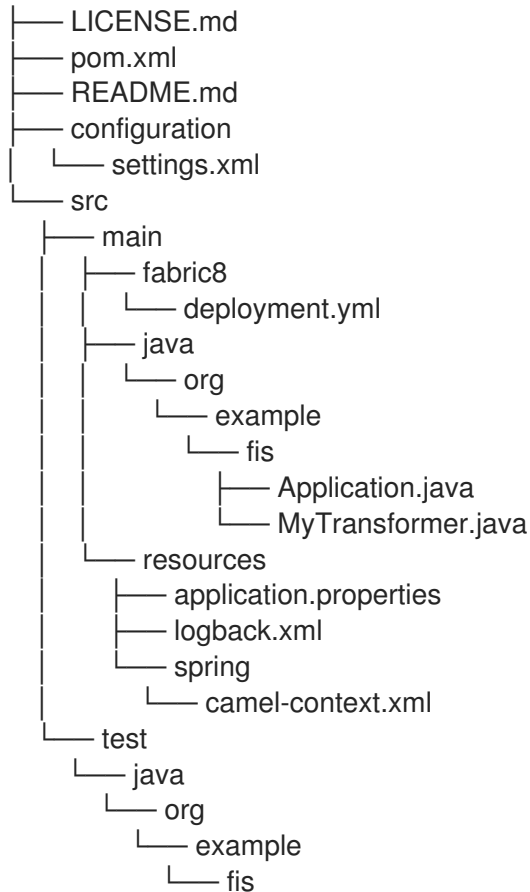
├── LICENSE.md
├── pom.xml
├── README.md
├── configuration
│   └── settings.xml
└── src
    ├── main
    │   ├── fabric8
    │   │   └── deployment.yml
    │   ├── java
    │   │   └── org
    │   │       └── example
    │   │           └── fis
    │   │               ├── Application.java
    │   │               └── MyTransformer.java
    │   └── resources
    │       ├── application.properties
    │       ├── logback.xml
    │       └── spring
    │           └── camel-context.xml
    └── test
        └── java
            └── org
                └── example
                    └── fis